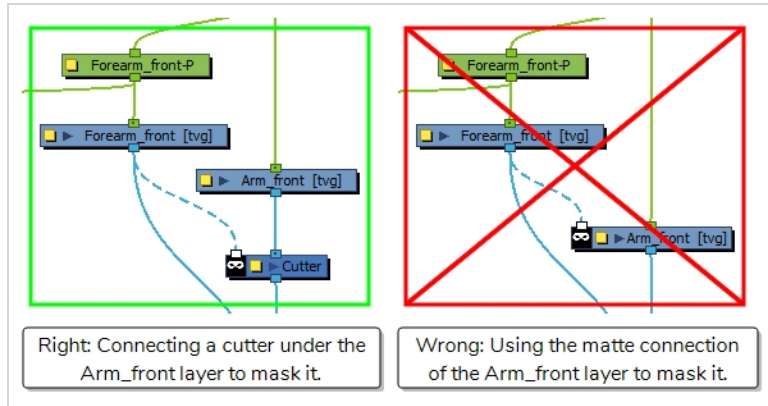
Forearm_front-P

Forearm_front [tvg]

Arm_front [tvg]

Cutter

Right: Connecting a cutter under the Arm_front layer to mask it.

Forearm_front-P

Forearm_front [tvg]

Arm_front [tvg]

Wrong: Using the matte connection of the Arm_front layer to mask it.